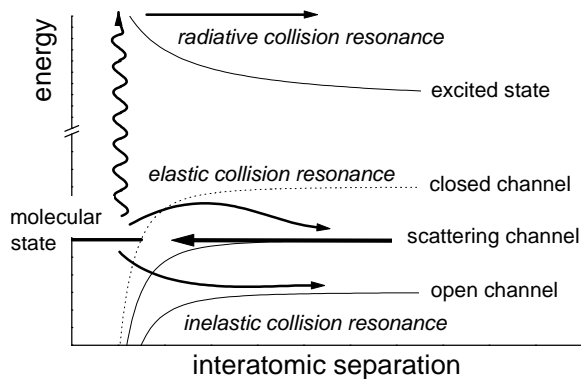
energy

radiative collision resonance

excited state

elastic collision resonance

closed channel

molecular state

scattering channel

open channel

inelastic collision resonance

interatomic separation